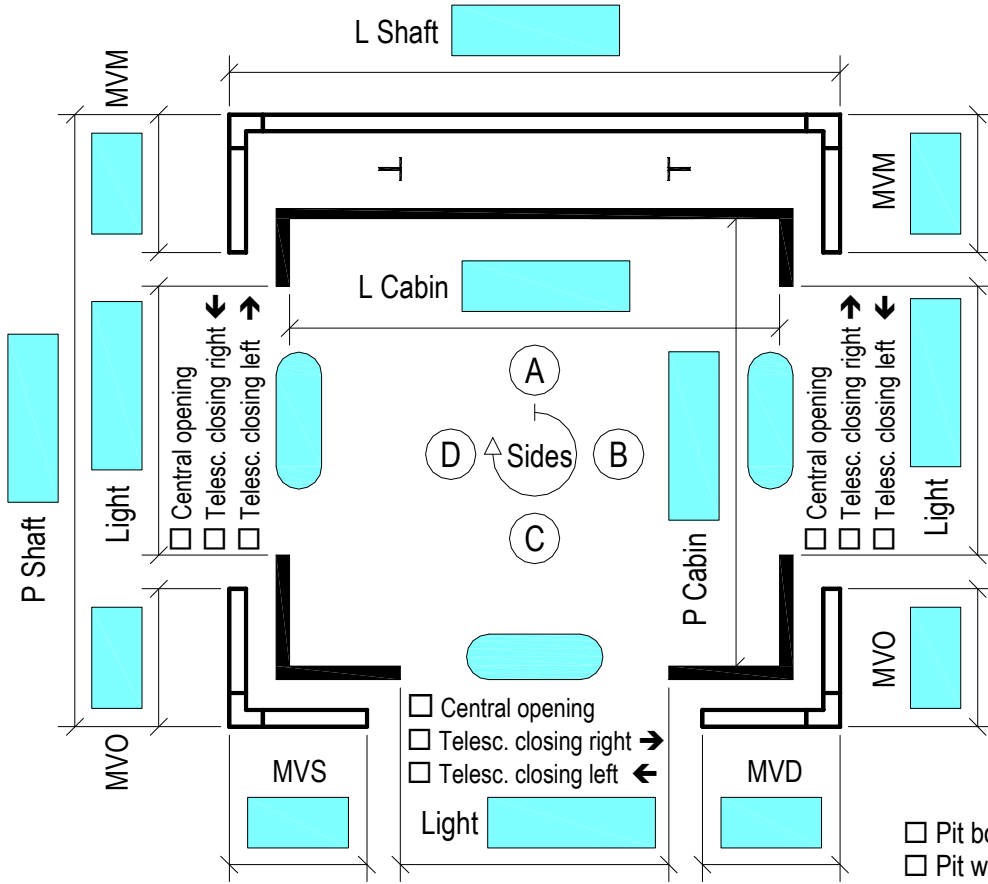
L Shaft

MVM

MVM

L Cabin

☐ Central opening
☐ Telesc. closing right ↓
☐ Telesc. closing left ↑

Light

P Shaft

A

D

Sides

B

C

P Cabin

☐ Central opening
☐ Telesc. closing right ↑
☐ Telesc. closing left ↓

Light

MVO

MVO

☐ Central opening
☐ Telesc. closing right →
☐ Telesc. closing left ←

MVS

Light

MVD

☐ Pit bo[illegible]
☐ Pit w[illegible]